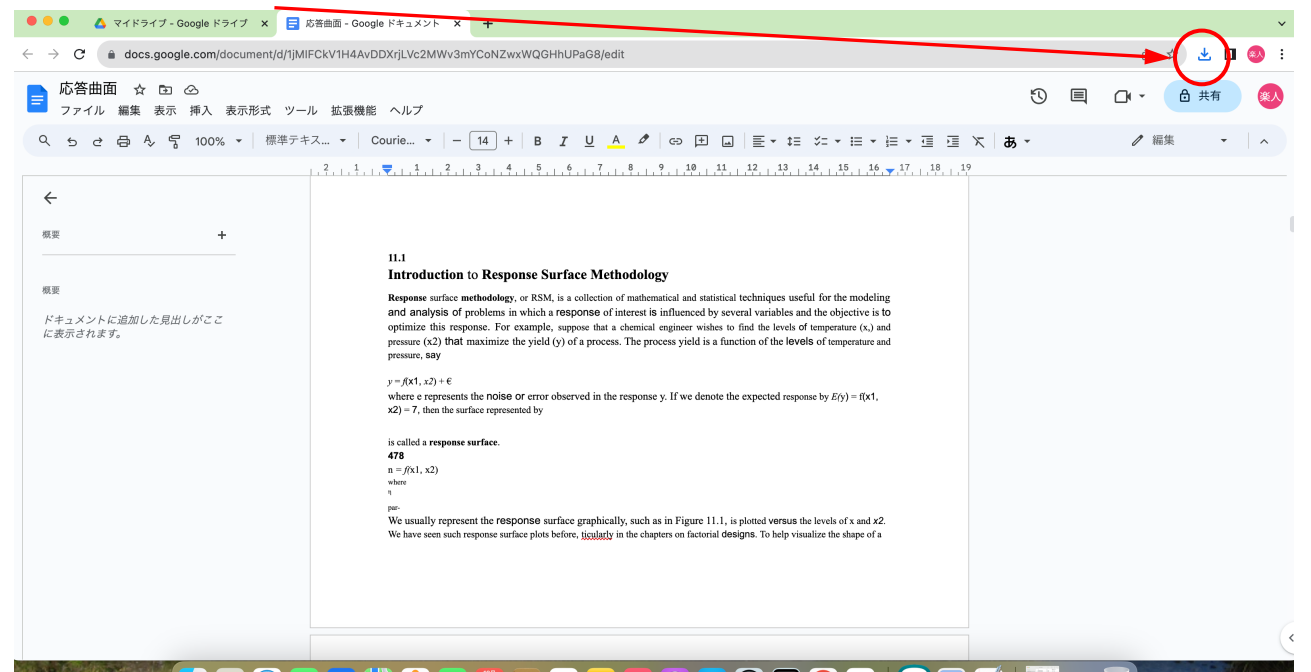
マイドライブ - Google ドライブ
応答曲面 - Google ドキュメント
docs.google.com/document/d/1jMlFCkV1H4AvDDXrjLVc2MWv3mYCoNZwxWQGHhUPaG8/edit

応答曲面
ファイル 編集 表示 挿入 表示形式 ツール 拡張機能 ヘルプ
共有
楽人
100% 標準テキス... Courie... 14 編集

概要
概要
ドキュメントに追加した見出しがここに表示されます。

11.1
**Introduction to Response Surface Methodology**

**Response** surface **methodology**, or RSM, is a collection of mathematical and statistical techniques useful for the modeling and analysis of problems in which a response of interest is influenced by several variables and the objective is to optimize this response. For example, suppose that a chemical engineer wishes to find the levels of temperature (x,) and pressure (x2) that maximize the yield (y) of a process. The process yield is a function of the levels of temperature and pressure, say

$y = f(x1, x2) + \epsilon$
where e represents the noise or error observed in the response y. If we denote the expected response by $E(y) = f(x1, x2) = 7$, then the surface represented by

is called a **response surface**.
**478**
n = f(x1, x2)
where
η
par-
We usually represent the response surface graphically, such as in Figure 11.1, is plotted versus the levels of x and x2. We have seen such response surface plots before, ticularly in the chapters on factorial designs. To help visualize the shape of a